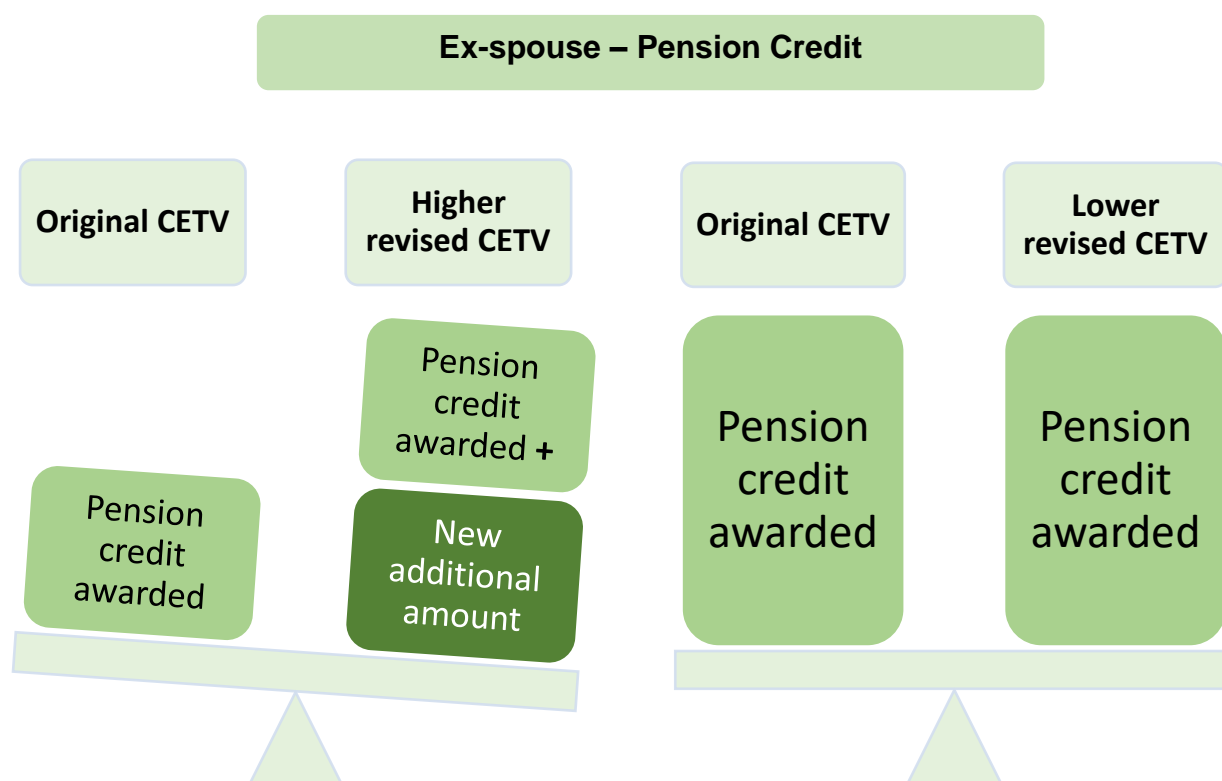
Ex-spouse – Pension Credit

Original CETV

Higher revised CETV

Original CETV

Lower revised CETV

Pension credit awarded +

New additional amount

Pension credit awarded

Pension credit awarded

Pension credit awarded